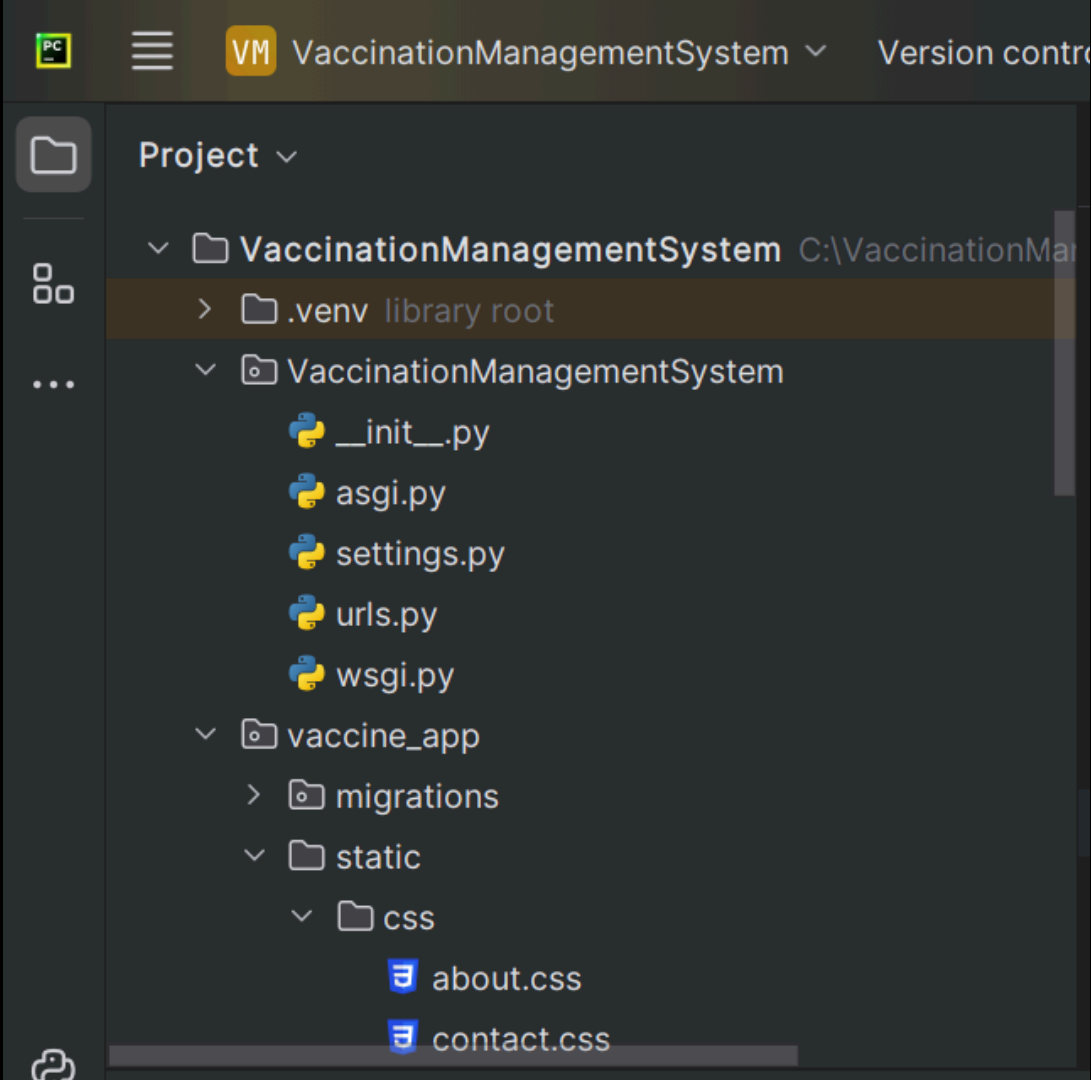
PC

VM VaccinationManagementSystem

Version contr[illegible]

Project

VaccinationManagementSystem C:\VaccinationMa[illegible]

.venv library root

VaccinationManagementSystem

__init__.py

asgi.py

settings.py

urls.py

wsgi.py

vaccine_app

migrations

static

css

about.css

contact.css